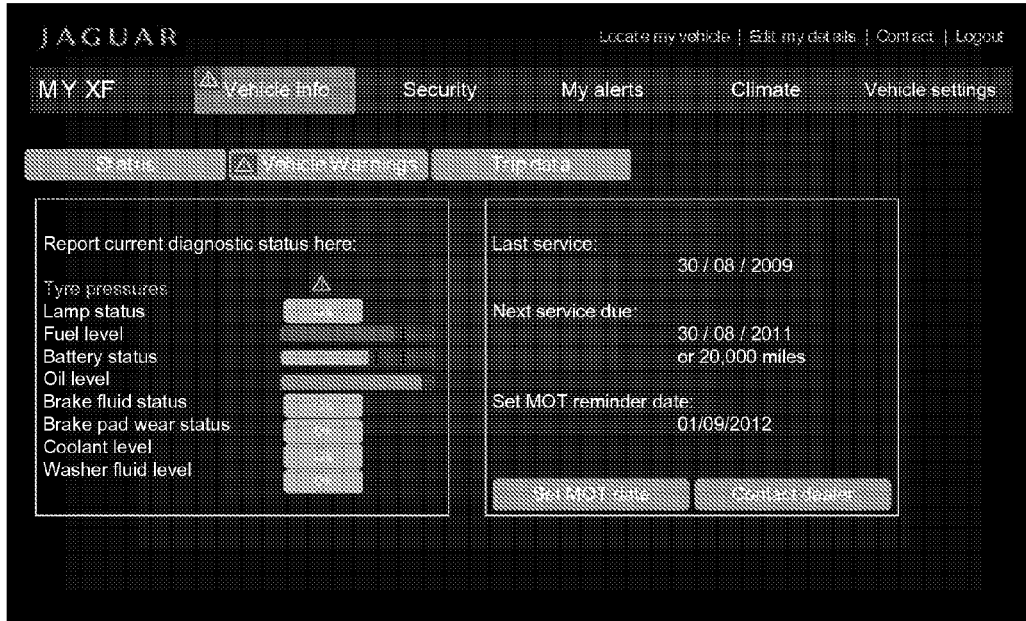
JAGUAR

Locate my vehicle | Edit my details | Contact | Logout

MY XF

Vehicle info

Security

My alerts

Climate

Vehicle settings

Status

Vehicle Warnings

Trip data

Report current diagnostic status here:

Tyre pressures
Lamp status
Fuel level
Battery status
Oil level
Brake fluid status
Brake pad wear status
Coolant level
Washer fluid level

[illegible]

Last service:
30 / 08 / 2009

Next service due:
30 / 08 / 2011
or 20,000 miles

Set MOT reminder date:
01/09/2012

Set MOT date

Contact dealer